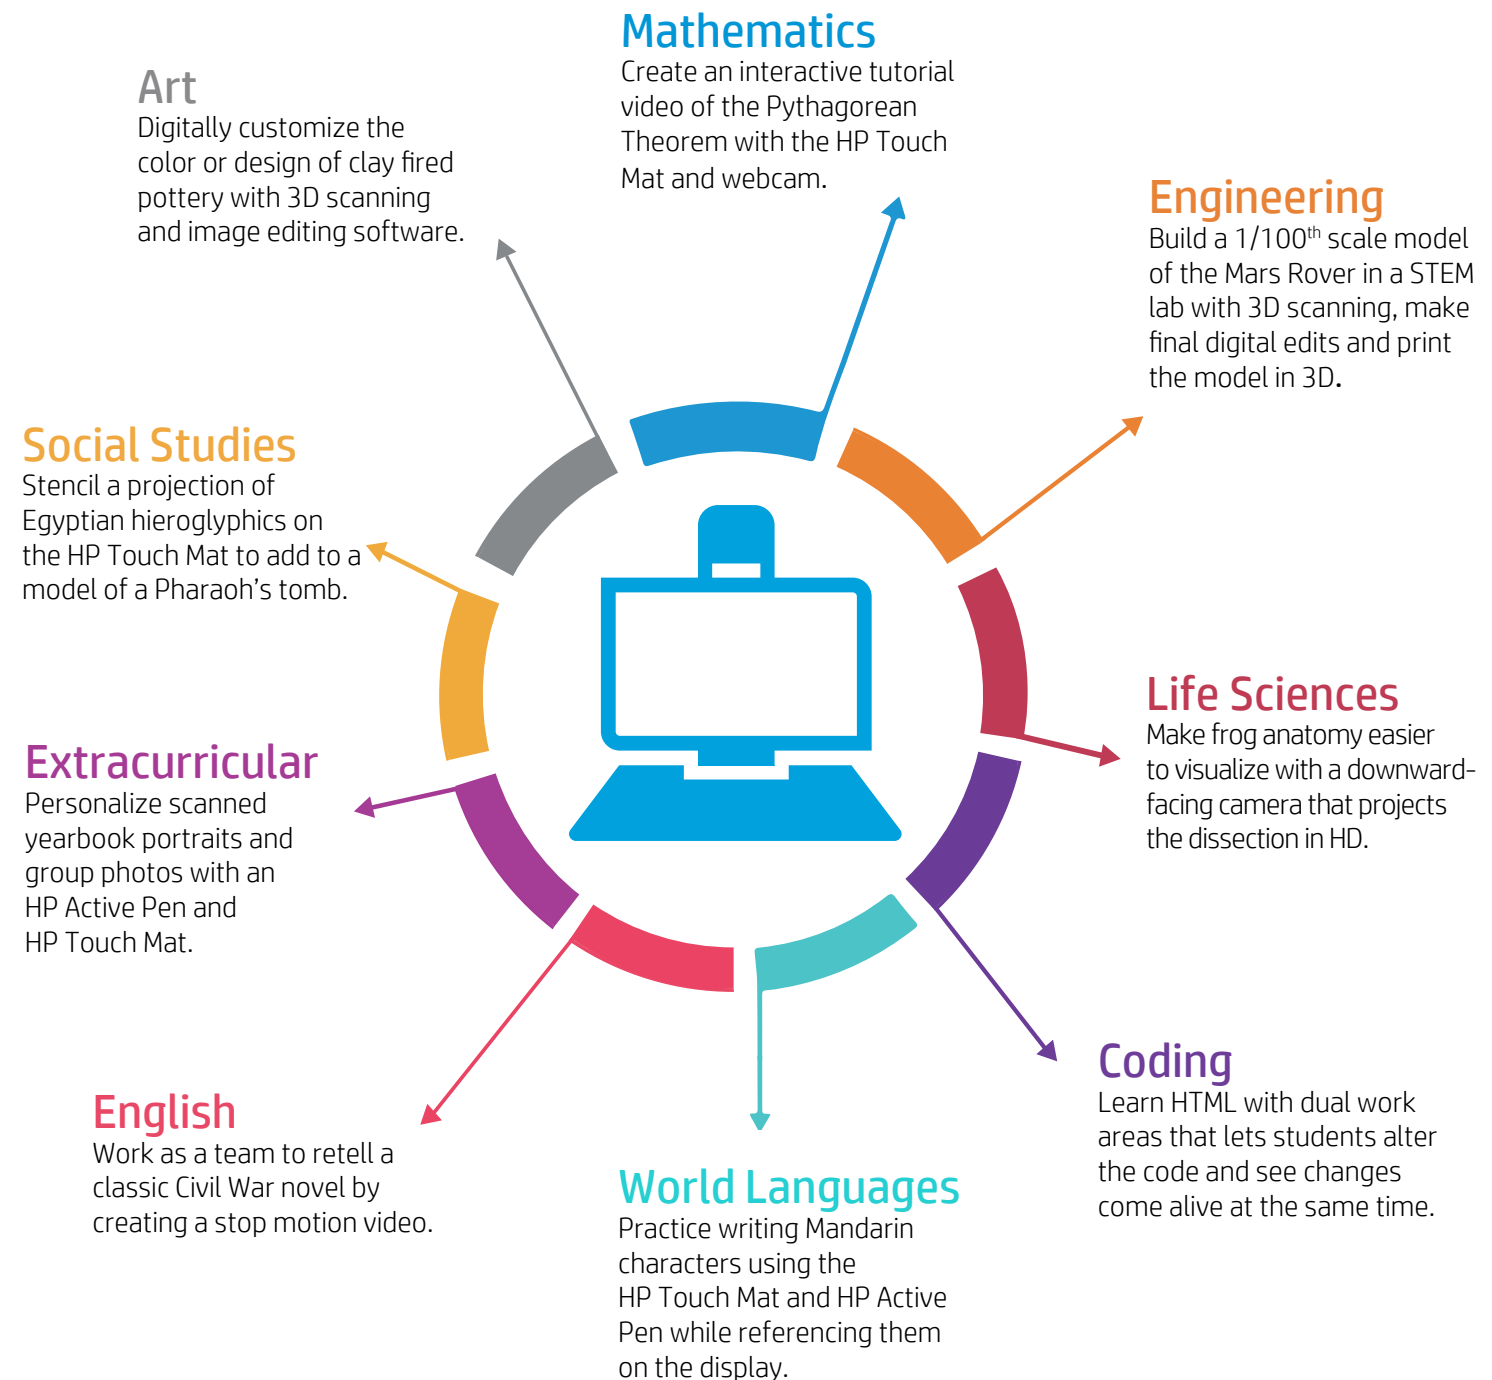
Mathematics
Create an interactive tutorial video of the Pythagorean Theorem with the HP Touch Mat and webcam.

Art
Digitally customize the color or design of clay fired pottery with 3D scanning and image editing software.

Engineering
Build a 1/100$^{th}$ scale model of the Mars Rover in a STEM lab with 3D scanning, make final digital edits and print the model in 3D.

Social Studies
Stencil a projection of Egyptian hieroglyphics on the HP Touch Mat to add to a model of a Pharaoh's tomb.

Life Sciences
Make frog anatomy easier to visualize with a downward-facing camera that projects the dissection in HD.

Extracurricular
Personalize scanned yearbook portraits and group photos with an HP Active Pen and HP Touch Mat.

Coding
Learn HTML with dual work areas that lets students alter the code and see changes come alive at the same time.

English
Work as a team to retell a classic Civil War novel by creating a stop motion video.

World Languages
Practice writing Mandarin characters using the HP Touch Mat and HP Active Pen while referencing them on the display.